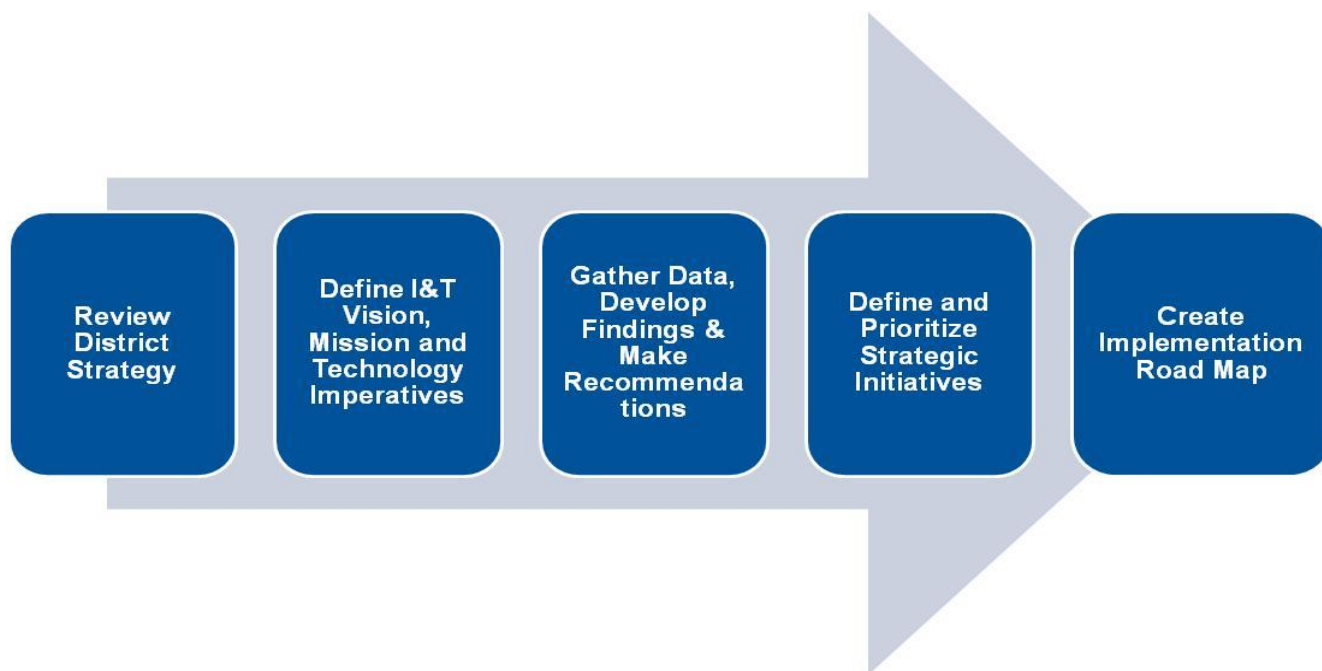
Review District Strategy

Define I&T Vision, Mission and Technology Imperatives

Gather Data, Develop Findings & Make Recommendations

Define and Prioritize Strategic Initiatives

Create Implementation Road Map